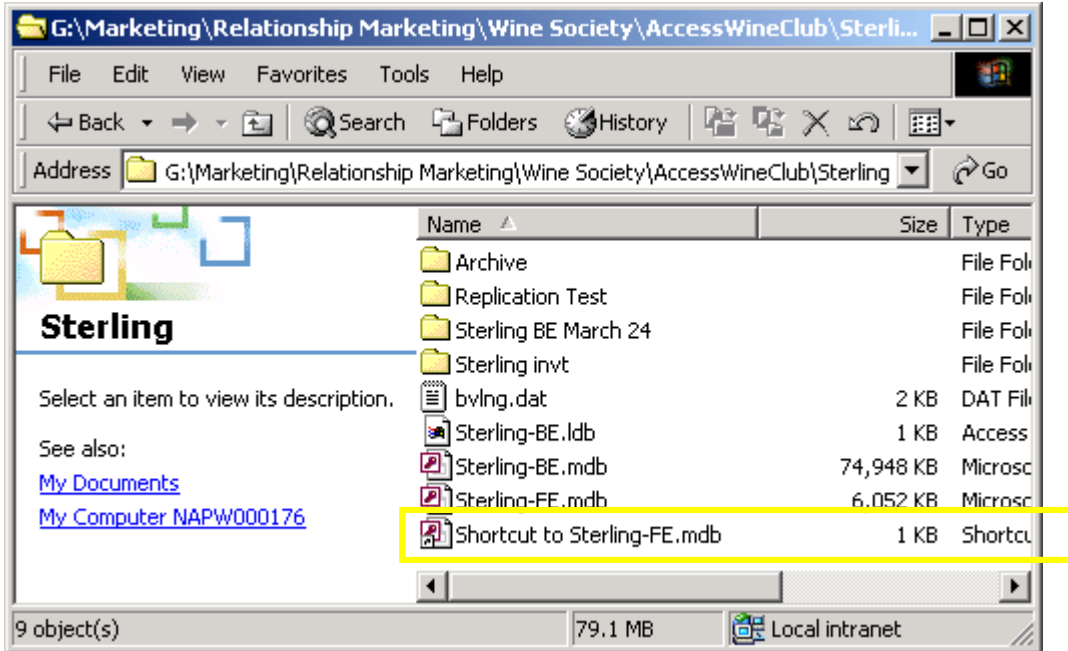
G:\Marketing\Relationship Marketing\Wine Society\AccessWineClub\Sterli...

File Edit View Favorites Tools Help

Back Search Folders History

Address G:\Marketing\Relationship Marketing\Wine Society\AccessWineClub\Sterling Go

Sterling

Select an item to view its description.

See also:
My Documents
My Computer NAPW000176

| Name | Size | Type |
|---|---|---|
| Archive | | File Fol |
| Replication Test | | File Fol |
| Sterling BE March 24 | | File Fol |
| Sterling invt | | File Fol |
| bvlng.dat | 2 KB | DAT Fil |
| Sterling-BE.ldb | 1 KB | Access |
| Sterling-BE.mdb | 74,948 KB | Microsc |
| Sterling-FE.mdb | 6,052 KB | Microsc |
| Shortcut to Sterling-FE.mdb | 1 KB | Shortcu |

9 object(s) 79.1 MB Local intranet